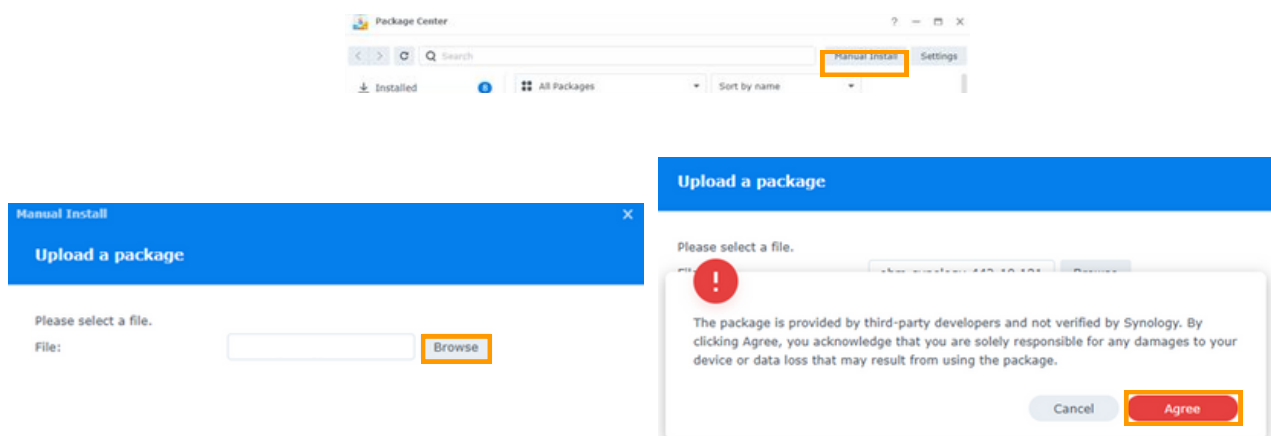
Package Center

? — ☐ ✕

Search

Manual Install

Settings

Installed

8

All Packages

Sort by name

Manual Install

Upload a package

Please select a file.

File:

Browse

Upload a package

Please select a file.

Fil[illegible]

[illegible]

Browse

!

The package is provided by third-party developers and not verified by Synology. By clicking Agree, you acknowledge that you are solely responsible for any damages to your device or data loss that may result from using the package.

Cancel

Agree